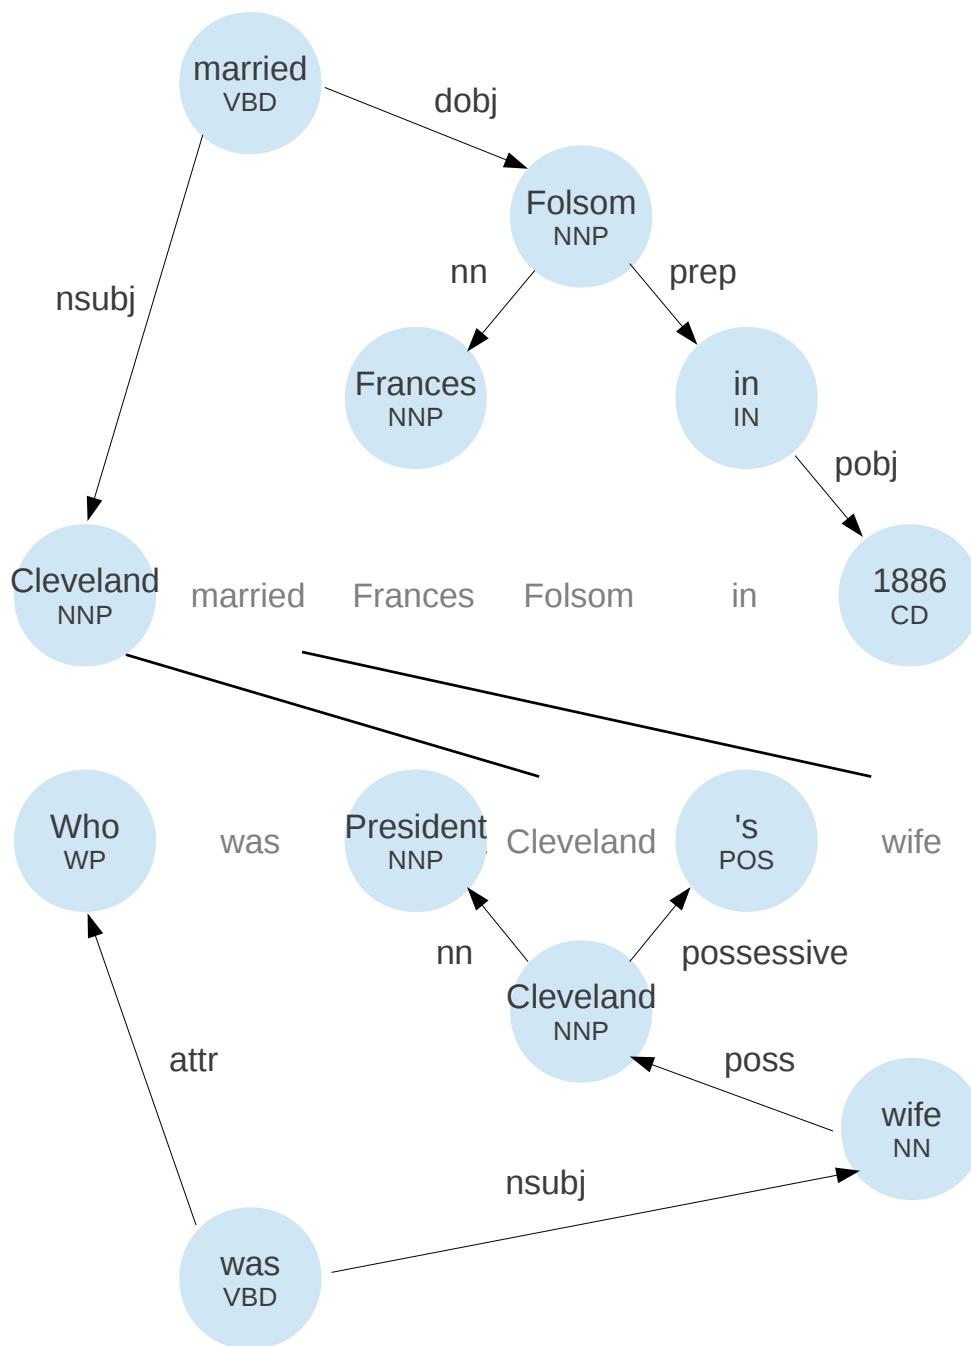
married
VBD

dobj

Folsom
NNP

nsubj

nn

prep

Frances
NNP

in
IN

pobj

Cleveland
NNP

married

Frances

Folsom

in

1886
CD

Who
WP

was

President
NNP

Cleveland

's
POS

wife

nn

possessive

Cleveland
NNP

attr

poss

wife
NN

nsubj

was
VBD